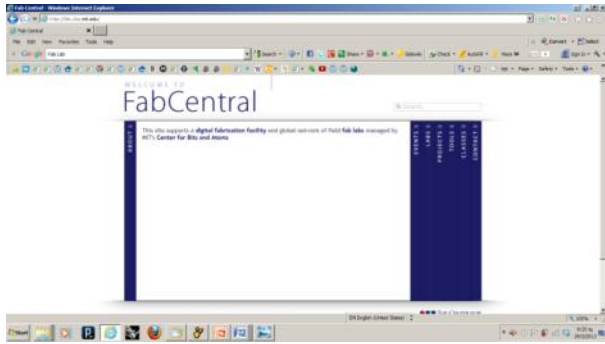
Fab Central - Windows Internet Explorer

http://fab.cba.mit.edu/

Fab Central

File Edit View Favorites Tools Help

Google Fab Lab

WELCOME TO

FabCentral

Search

ABOUT

This site supports a digital fabrication facility and global network of field fab labs managed by MIT's Center for Bits and Atoms

EVENTS

LABS

PROJECTS

CLASSES

SERVICES

CONTACT

EN English (United States)

100%

Start